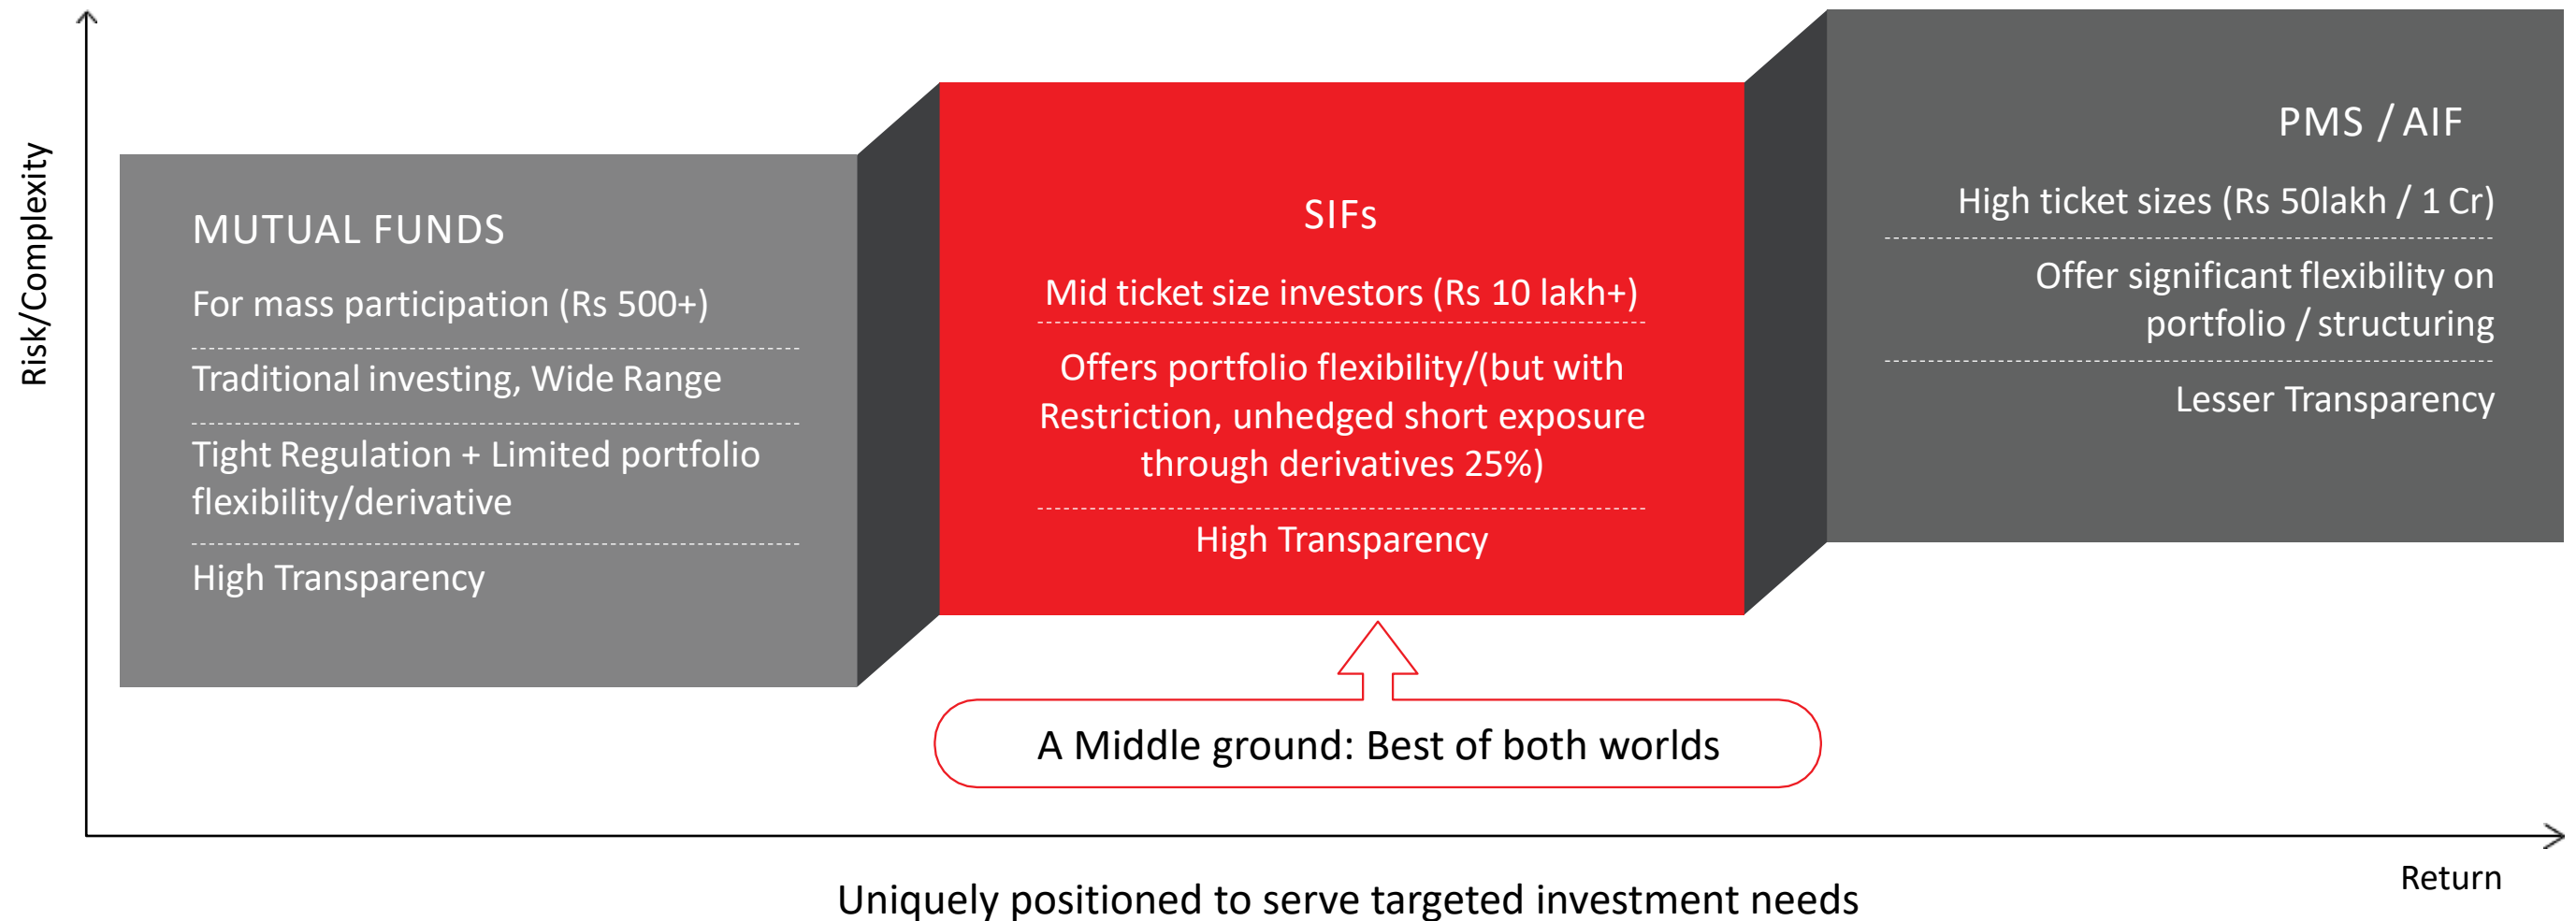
Risk/Complexity

MUTUAL FUNDS

For mass participation (Rs 500+)

Traditional investing, Wide Range

Tight Regulation + Limited portfolio flexibility/derivative

High Transparency

SIFs

Mid ticket size investors (Rs 10 lakh+)

Offers portfolio flexibility/(but with Restriction, unhedged short exposure through derivatives 25%)

High Transparency

PMS / AIF

High ticket sizes (Rs 50lakh / 1 Cr)

Offer significant flexibility on portfolio / structuring

Lesser Transparency

A Middle ground: Best of both worlds

Return

Uniquely positioned to serve targeted investment needs